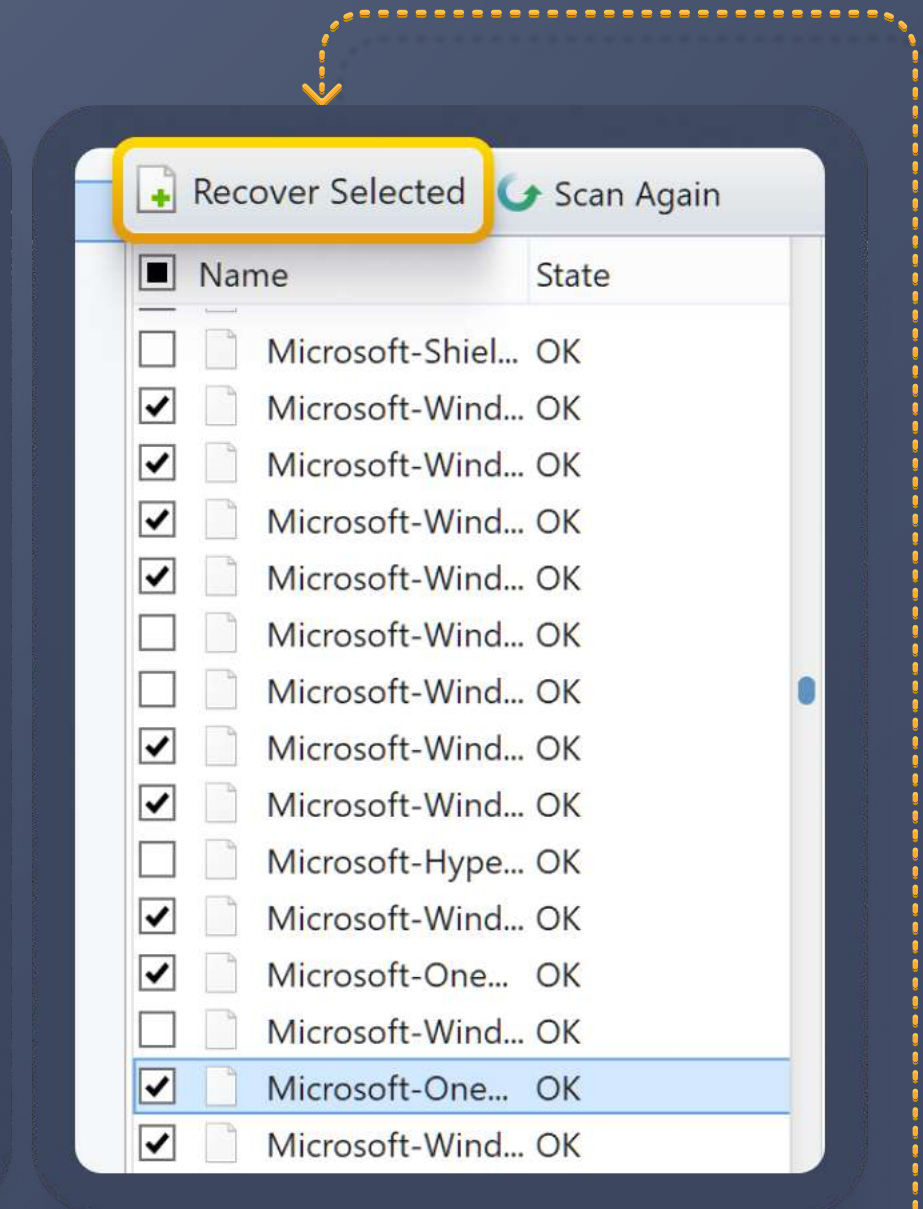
Recover Selected Scan Again

| Name | State |
|---|---|
| Microsoft-Shiel... | OK |
| Microsoft-Wind... | OK |
| Microsoft-Wind... | OK |
| Microsoft-Wind... | OK |
| Microsoft-Wind... | OK |
| Microsoft-Wind... | OK |
| Microsoft-Wind... | OK |
| Microsoft-Wind... | OK |
| Microsoft-Wind... | OK |
| Microsoft-Hype... | OK |
| Microsoft-Wind... | OK |
| Microsoft-One... | OK |
| Microsoft-Wind... | OK |
| Microsoft-One... | OK |
| Microsoft-Wind... | OK |